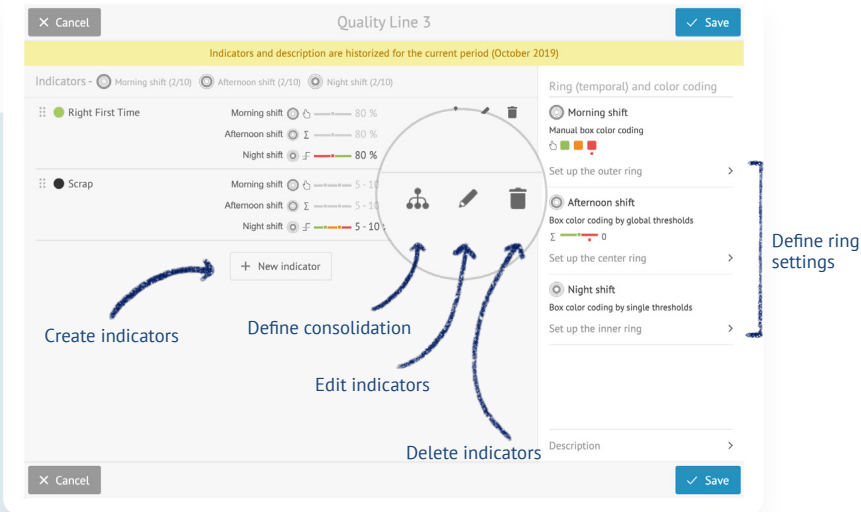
× Cancel
Quality Line 3
✓ Save

Indicators and description are historized for the current period (October 2019)

Indicators - Morning shift (2/10) Afternoon shift (2/10) Night shift (2/10)

Right First Time
Morning shift 80 %
Afternoon shift $\Sigma$ 80 %
Night shift 80 %

Scrap
Morning shift 5 - 10
Afternoon shift $\Sigma$ 5 - 10
Night shift 5 - 10

+ New indicator

Create indicators

Define consolidation

Edit indicators

Delete indicators

Ring (temporal) and color coding

Morning shift
Manual box color coding

Set up the outer ring

Afternoon shift
Box color coding by global thresholds
$\Sigma$ 0

Set up the center ring

Night shift
Box color coding by single thresholds

Set up the inner ring

Define ring settings

Description

× Cancel
✓ Save